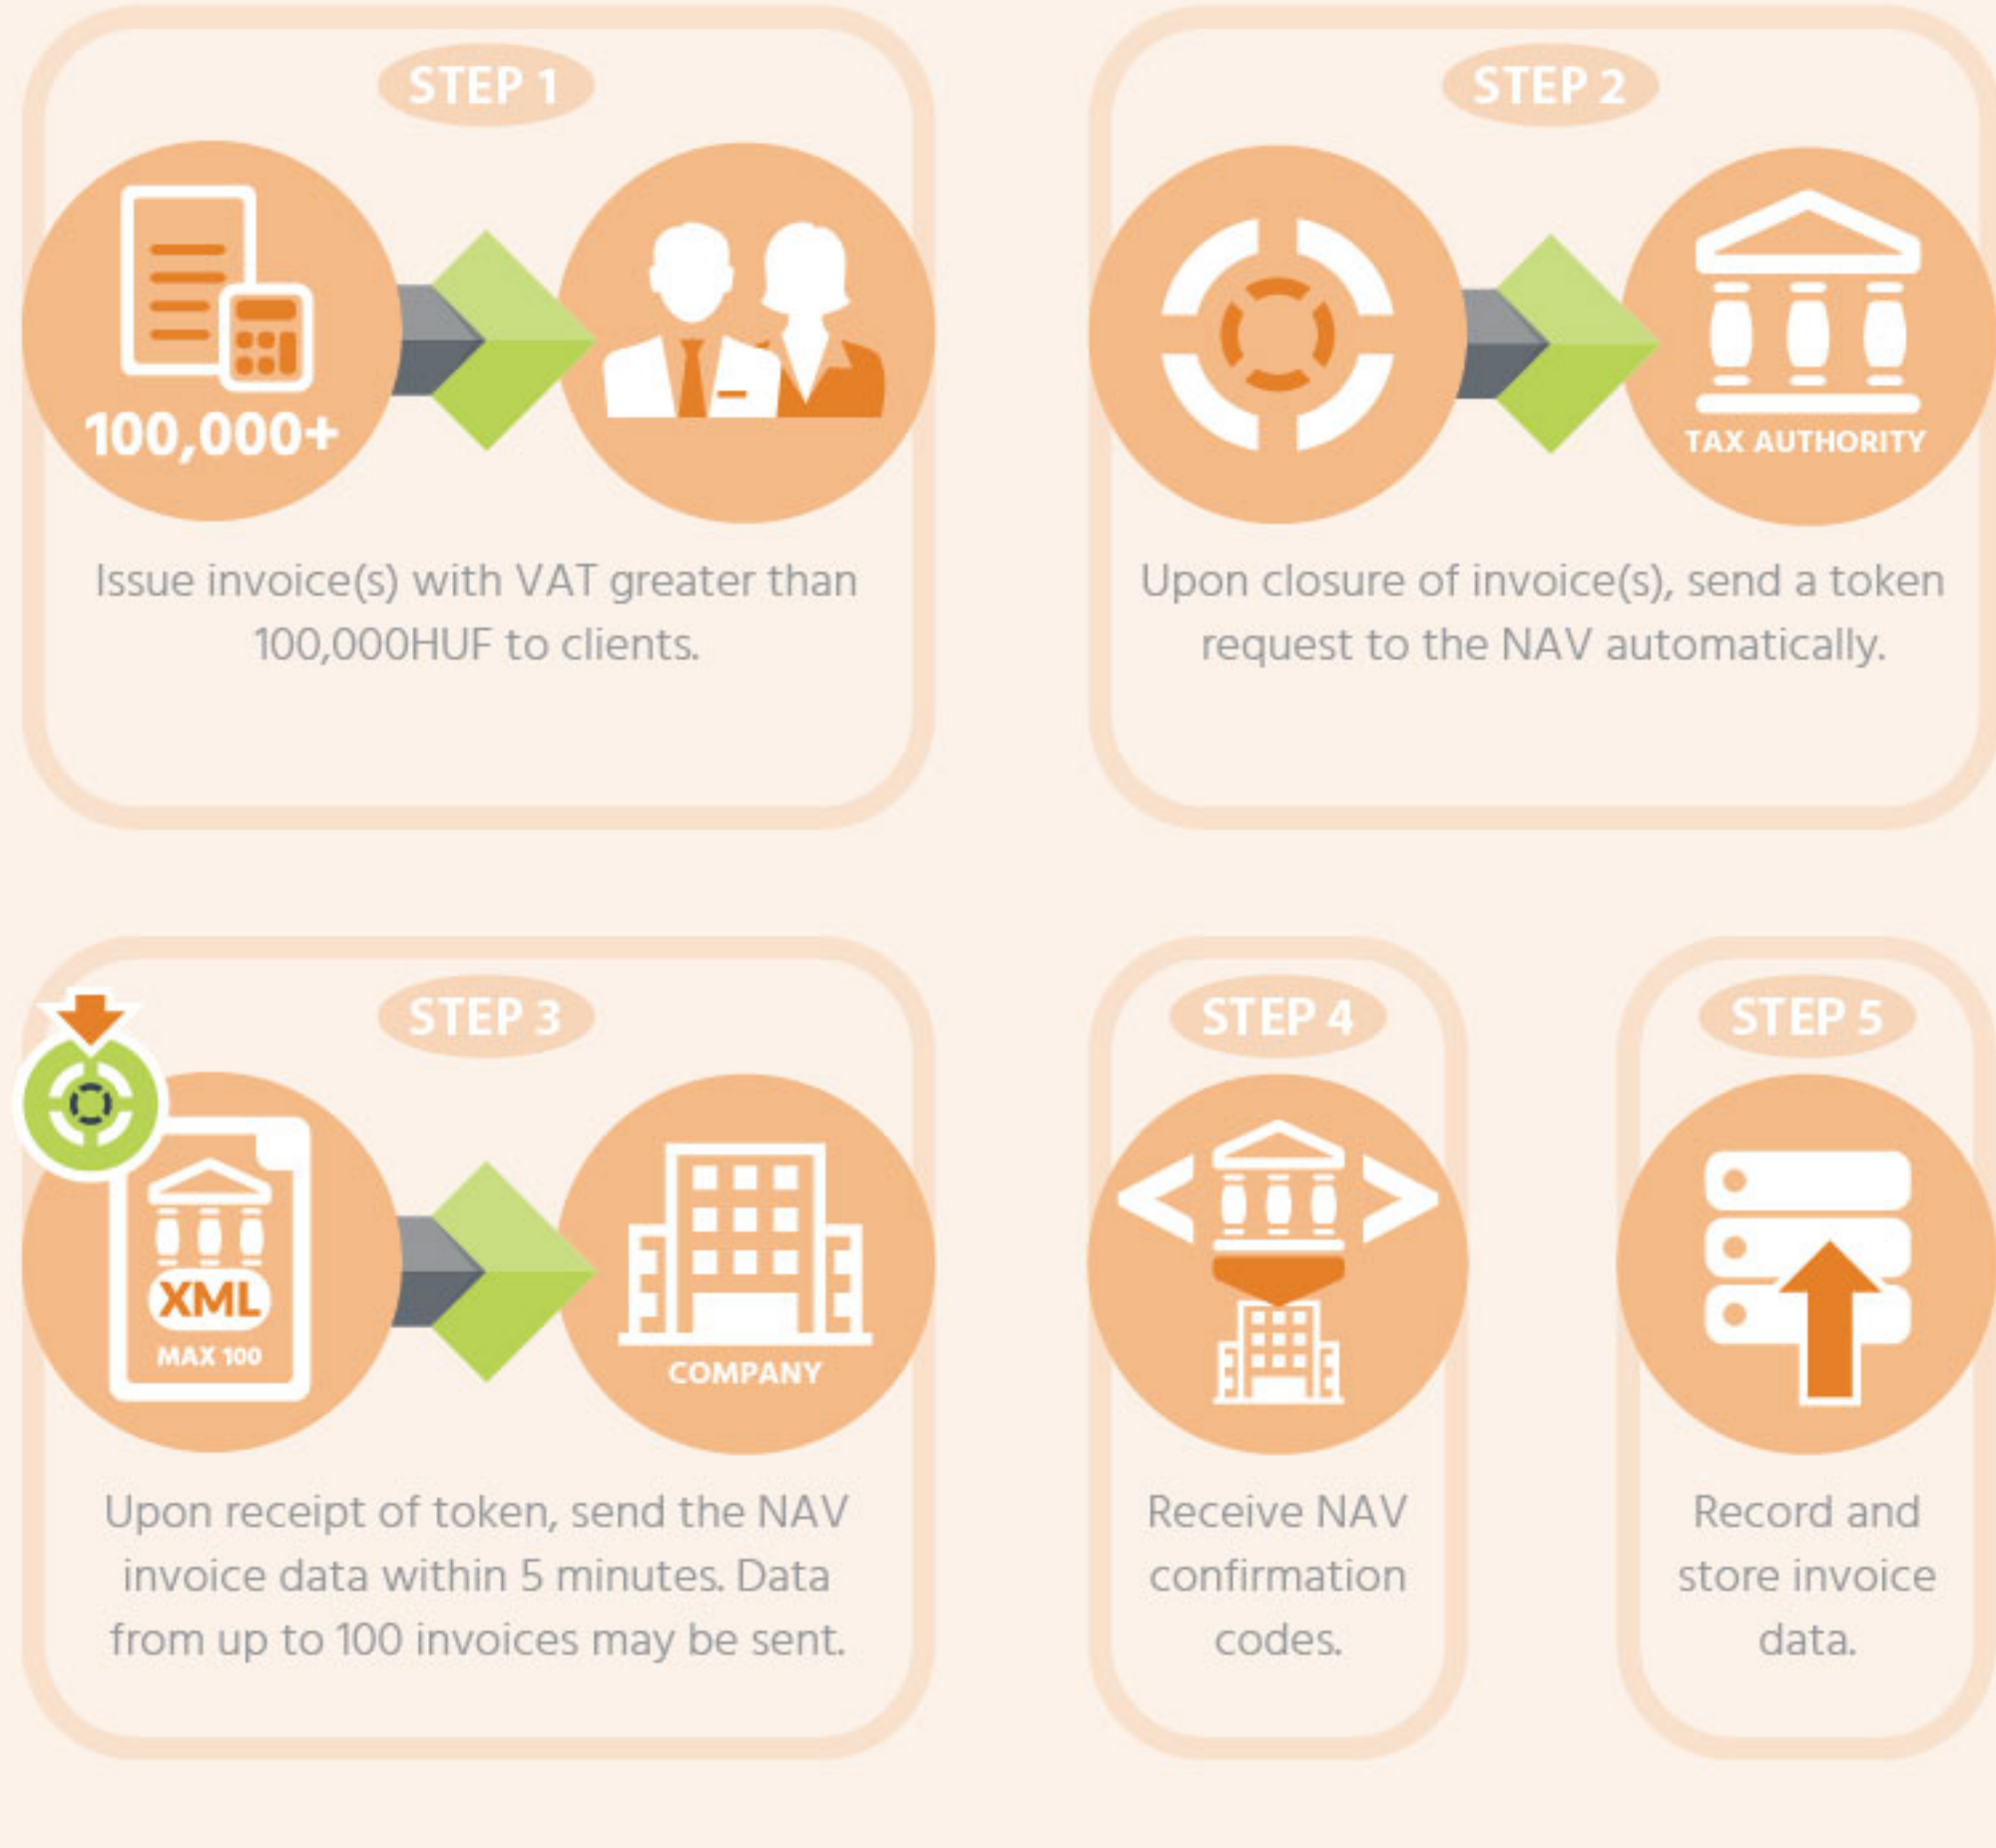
STEP 1

100,000+

Issue invoice(s) with VAT greater than 100,000HUF to clients.

STEP 2

TAX AUTHORITY

Upon closure of invoice(s), send a token request to the NAV automatically.

STEP 3

XML

MAX 100

COMPANY

Upon receipt of token, send the NAV invoice data within 5 minutes. Data from up to 100 invoices may be sent.

STEP 4

Receive NAV confirmation codes.

STEP 5

Record and store invoice data.